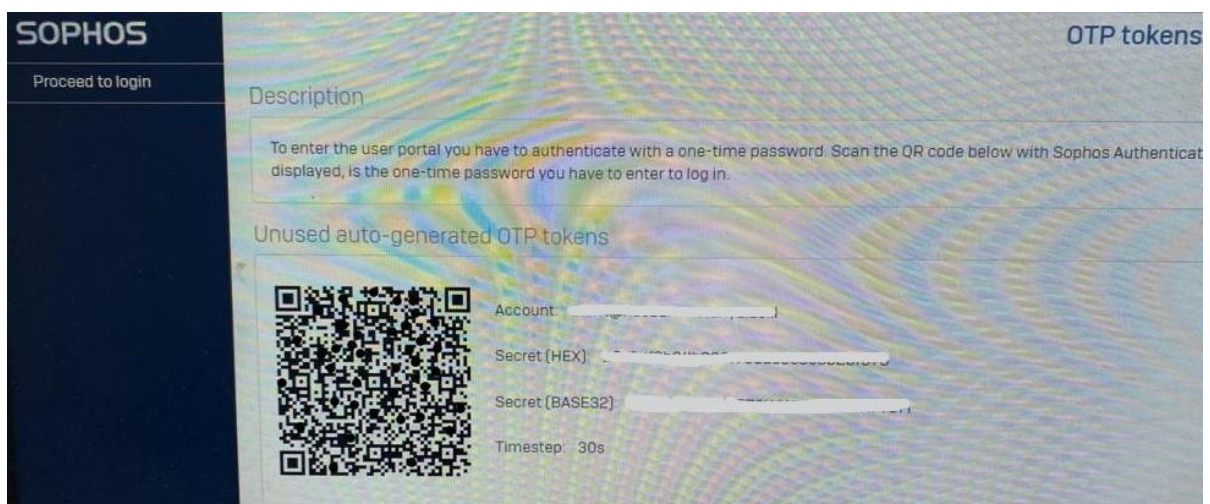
SOPHOS

Proceed to login

OTP tokens

Description

To enter the user portal you have to authenticate with a one-time password. Scan the QR code below with Sophos Authenticat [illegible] displayed, is the one-time password you have to enter to log in.

Unused auto-generated OTP tokens

Account: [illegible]

Secret (HEX): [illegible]

Secret (BASE32): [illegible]

Timestep: 30s